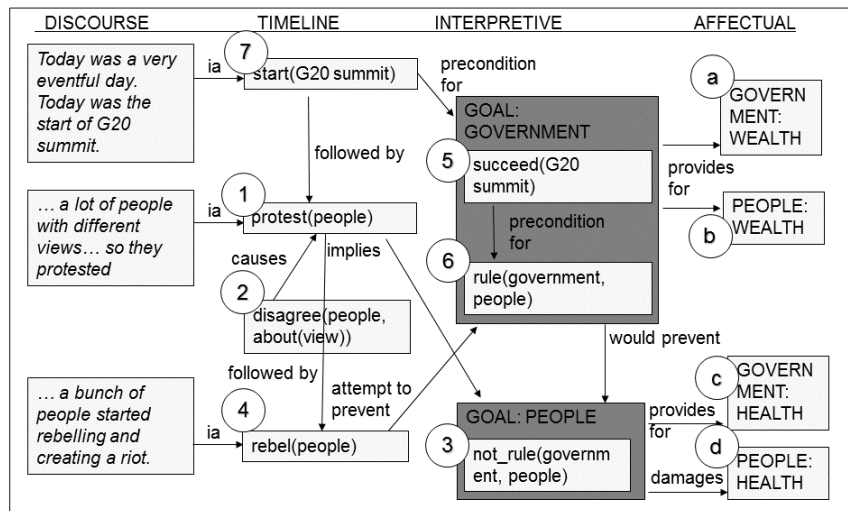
DISCOURSE

TIMELINE

INTERPRETIVE

AFFECTUAL

Today was a very eventful day. Today was the start of G20 summit.

ia

7

start(G20 summit)

precondition for

GOAL: GOVERNMENT

a

GOVERNMENT: WEALTH

followed by

5

succeed(G20 summit)

provides for

… a lot of people with different views… so they protested

ia

1

protest(people)

PEOPLE: WEALTH

b

precondition for

causes

implies

6

rule(government, people)

2

disagree(people, about(view))

would prevent

followed by

attempt to prevent

c

GOVERNMENT: HEALTH

… a bunch of people started rebelling and creating a riot.

4

ia

rebel(people)

GOAL: PEOPLE

provides for

3

not_rule(government, people)

d

damages

PEOPLE: HEALTH